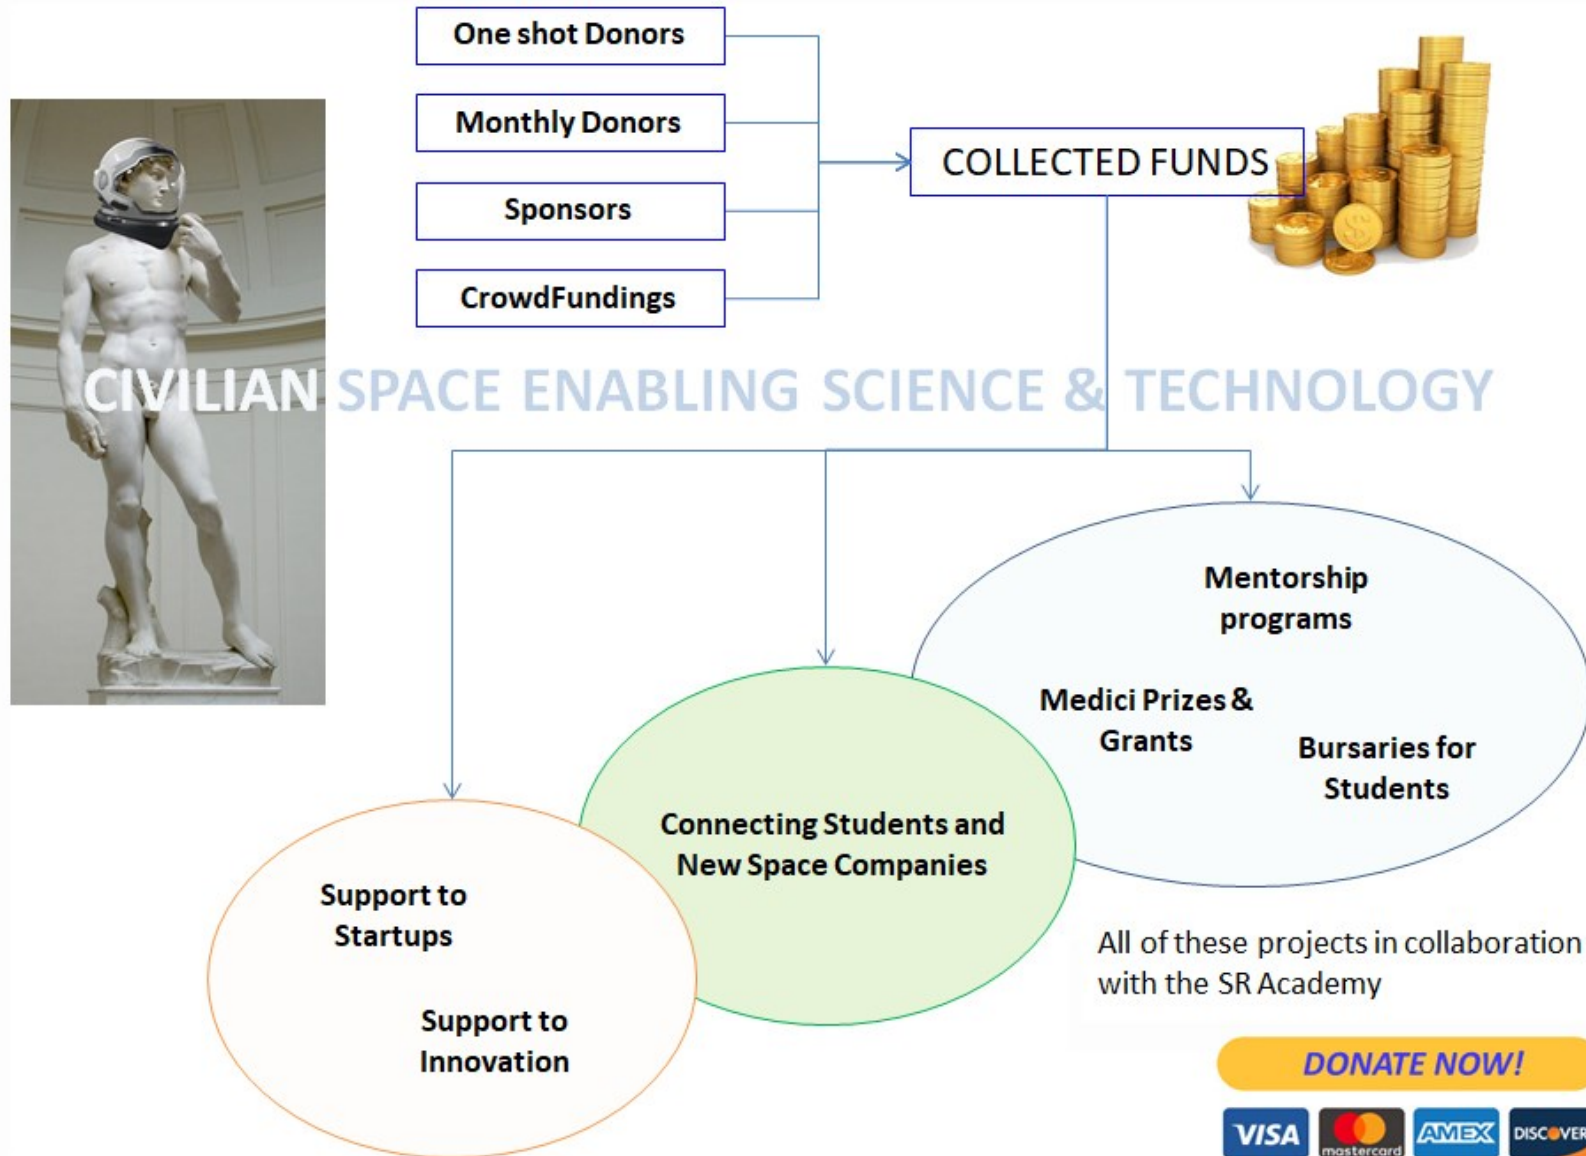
One shot Donors

Monthly Donors

Sponsors

CrowdFundings

COLLECTED FUNDS

CIVILIAN SPACE ENABLING SCIENCE & TECHNOLOGY

Mentorship programs

Medici Prizes & Grants

Bursaries for Students

Connecting Students and New Space Companies

Support to Startups

Support to Innovation

All of these projects in collaboration with the SR Academy

DONATE NOW!

VISA

mastercard

AMEX

DISCOVER